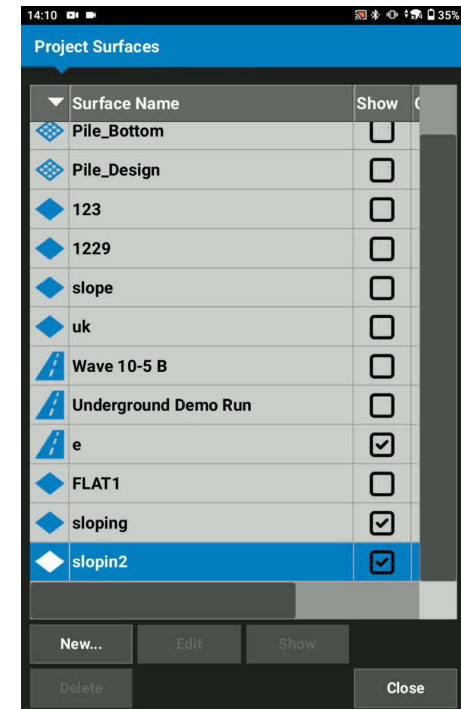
14:10 35%

Project Surfaces

| Surface Name | Show |
|---|---|
| Pile_Bottom | ☐ |
| Pile_Design | ☐ |
| 123 | ☐ |
| 1229 | ☐ |
| slope | ☐ |
| uk | ☐ |
| Wave 10-5 B | ☐ |
| Underground Demo Run | ☐ |
| e | ☑ |
| FLAT1 | ☐ |
| sloping | ☑ |
| slopin2 | ☑ |

New... Edit Show

Delete Close